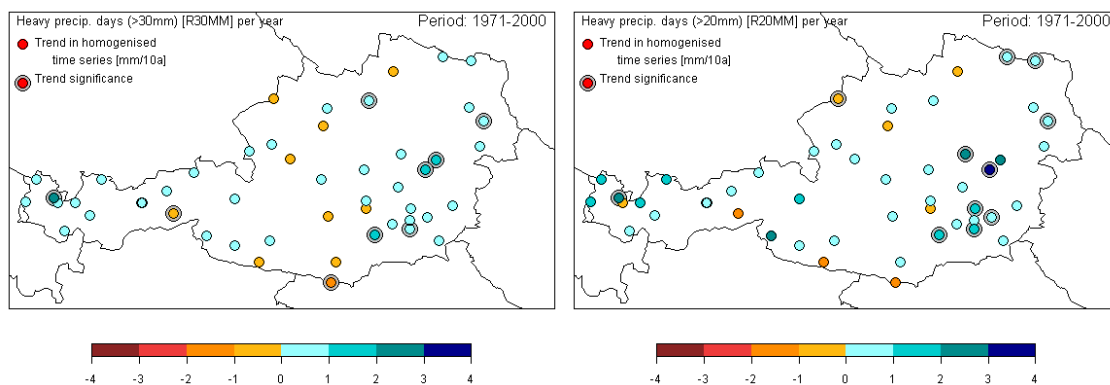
Heavy precip. days (>30mm) [R30MM] per year
Period: 1971-2000
Trend in homogenised time series [mm/10a]
Trend significance

-4 -3 -2 -1 0 1 2 3 4

Heavy precip. days (>20mm) [R20MM] per year
Period: 1971-2000
Trend in homogenised time series [mm/10a]
Trend significance

-4 -3 -2 -1 0 1 2 3 4